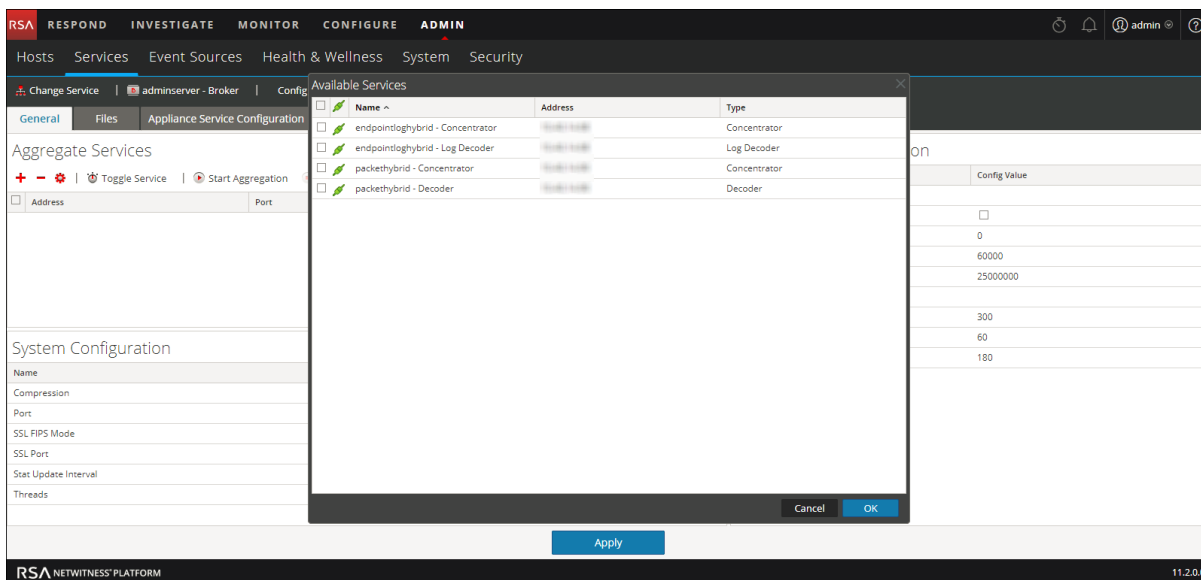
RSA RESPOND INVESTIGATE MONITOR CONFIGURE ADMIN

admin

Hosts Services Event Sources Health & Wellness System Security

Change Service | adminserver - Broker | Config

General Files Appliance Service Configuration

Aggregate Services

Toggle Service | Start Aggregation

| Address | Port |
|---|---|

System Configuration

| Name |
|---|
| Compression |
| Port |
| SSL FIPS Mode |
| SSL Port |
| Stat Update Interval |
| Threads |

Available Services

| Name ^ | Address | Type |
|---|---|---|
| endpointloghybrid - Concentrator | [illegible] | Concentrator |
| endpointloghybrid - Log Decoder | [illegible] | Log Decoder |
| packethybrid - Concentrator | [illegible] | Concentrator |
| packethybrid - Decoder | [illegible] | Decoder |

Cancel OK

on

| Config Value |
|---|
| |
| ☐ |
| 0 |
| 60000 |
| 25000000 |
| |
| 300 |
| 60 |
| 180 |

Apply

RSA NETWITNESS PLATFORM

11.2.0.